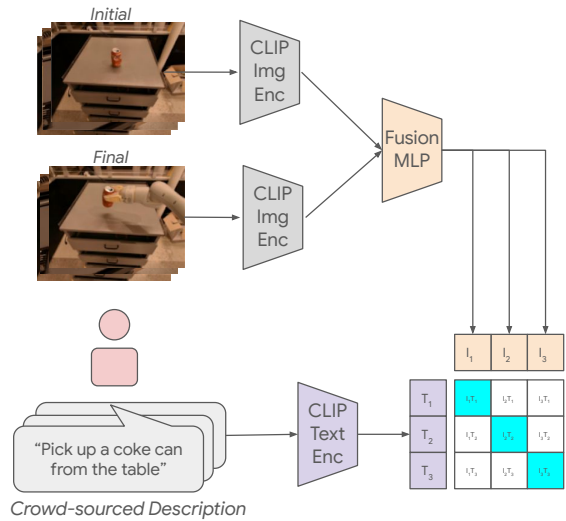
Initial

Final

CLIP Img Enc

CLIP Img Enc

Fusion MLP

$I_1$ $I_2$ $I_3$

$T_1$ $T_2$ $T_3$

| | $I_1$ | $I_2$ | $I_3$ |
|---|---|---|---|
| $T_1$ | $I_1T_1$ | $I_2T_1$ | $I_3T_1$ |
| $T_2$ | $I_1T_2$ | $I_2T_2$ | $I_3T_2$ |
| $T_3$ | $I_1T_3$ | $I_2T_3$ | $I_3T_3$ |

"Pick up a coke can from the table"

CLIP Text Enc

Crowd-sourced Description